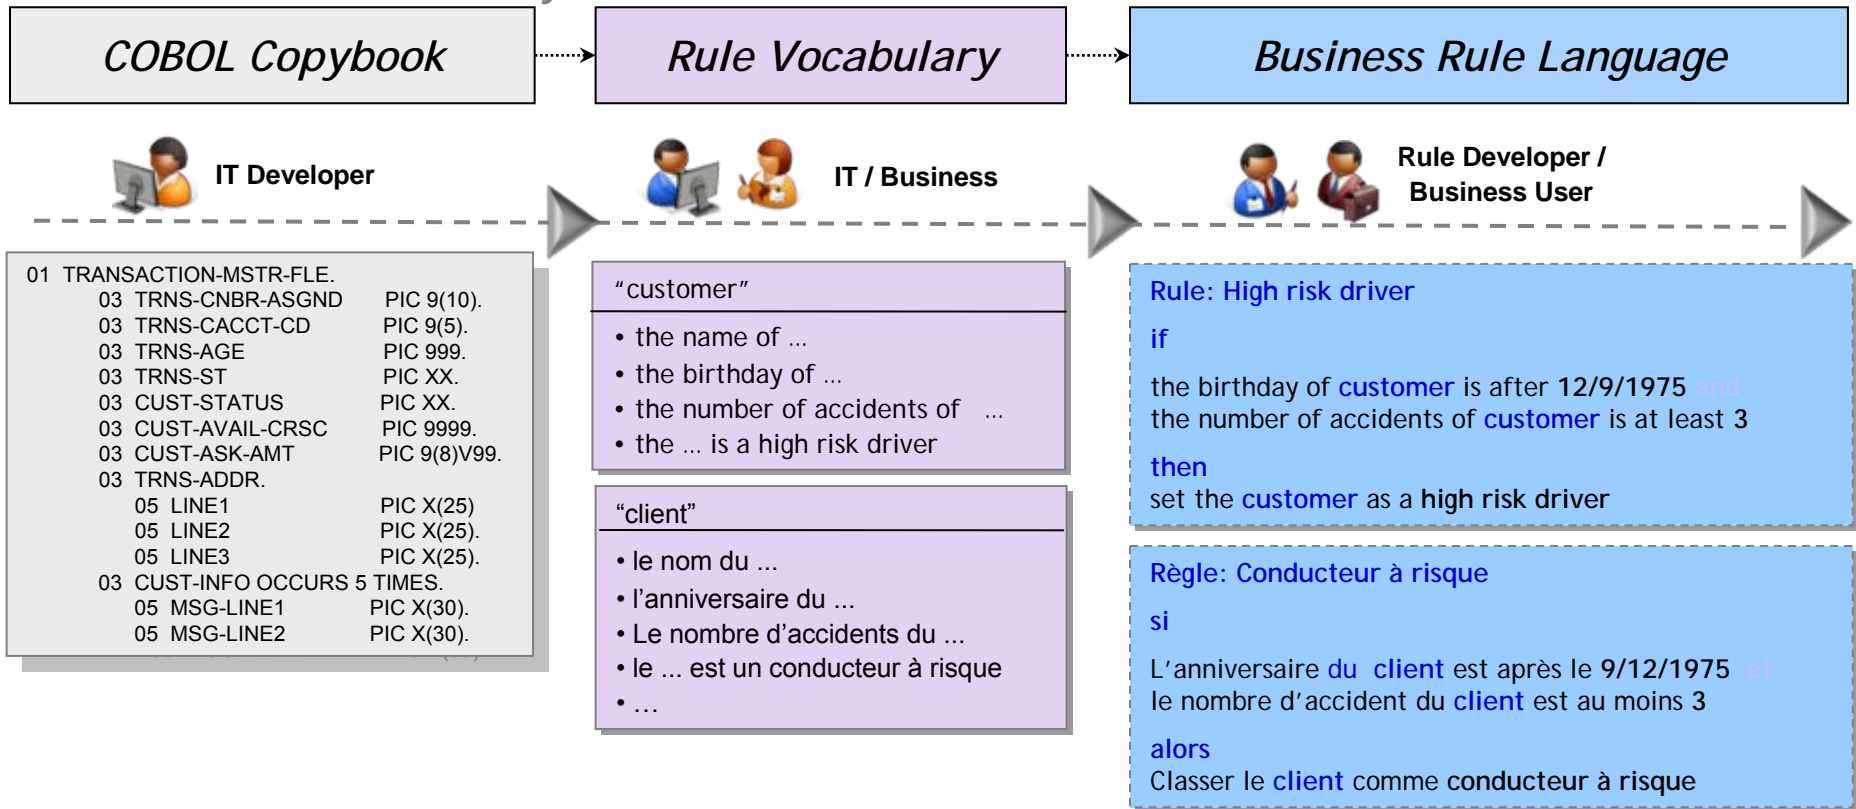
COBOL Copybook

Rule Vocabulary

Business Rule Language

IT Developer

IT / Business

Rule Developer / Business User

01 TRANSACTION-MSTR-FLE.
03 TRNS-CNBR-ASGND PIC 9(10).
03 TRNS-CACCT-CD PIC 9(5).
03 TRNS-AGE PIC 999.
03 TRNS-ST PIC XX.
03 CUST-STATUS PIC XX.
03 CUST-AVAIL-CRSC PIC 9999.
03 CUST-ASK-AMT PIC 9(8)V99.
03 TRNS-ADDR.
05 LINE1 PIC X(25)
05 LINE2 PIC X(25).
05 LINE3 PIC X(25).
03 CUST-INFO OCCURS 5 TIMES.
05 MSG-LINE1 PIC X(30).
05 MSG-LINE2 PIC X(30).

"customer"

• the name of …
• the birthday of …
• the number of accidents of …
• the … is a high risk driver

"client"

• le nom du ...
• l'anniversaire du ...
• Le nombre d'accidents du ...
• le ... est un conducteur à risque
• …

Rule: High risk driver

if

the birthday of customer is after 12/9/1975 and
the number of accidents of customer is at least 3

then
set the customer as a high risk driver

Règle: Conducteur à risque

si

L'anniversaire du client est après le 9/12/1975 et
le nombre d'accident du client est au moins 3

alors
Classer le client comme conducteur à risque